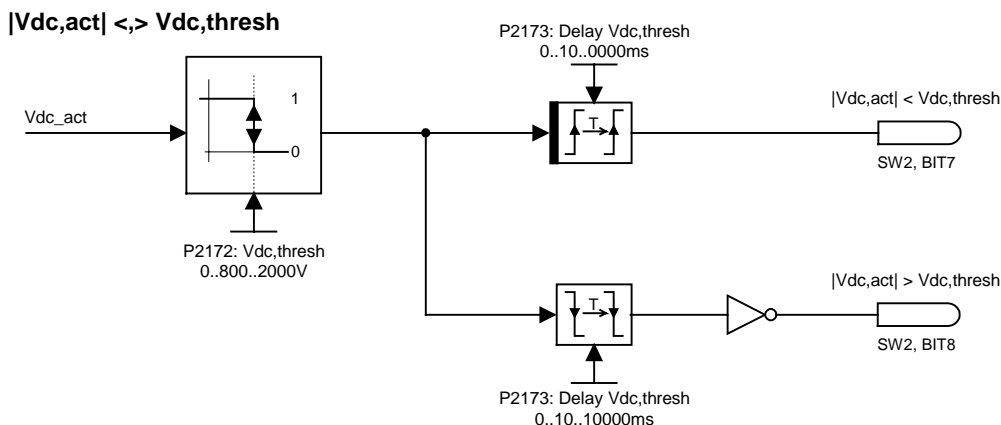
|Vdc,act| <,> Vdc,thresh

Vdc_act

1

0

P2172: Vdc,thresh
0..800..2000V

P2173: Delay Vdc,thresh
0..10..0000ms

T

|Vdc,act| < Vdc,thresh

SW2, BIT7

T

P2173: Delay Vdc,thresh
0..10..10000ms

|Vdc,act| > Vdc,thresh

SW2, BIT8